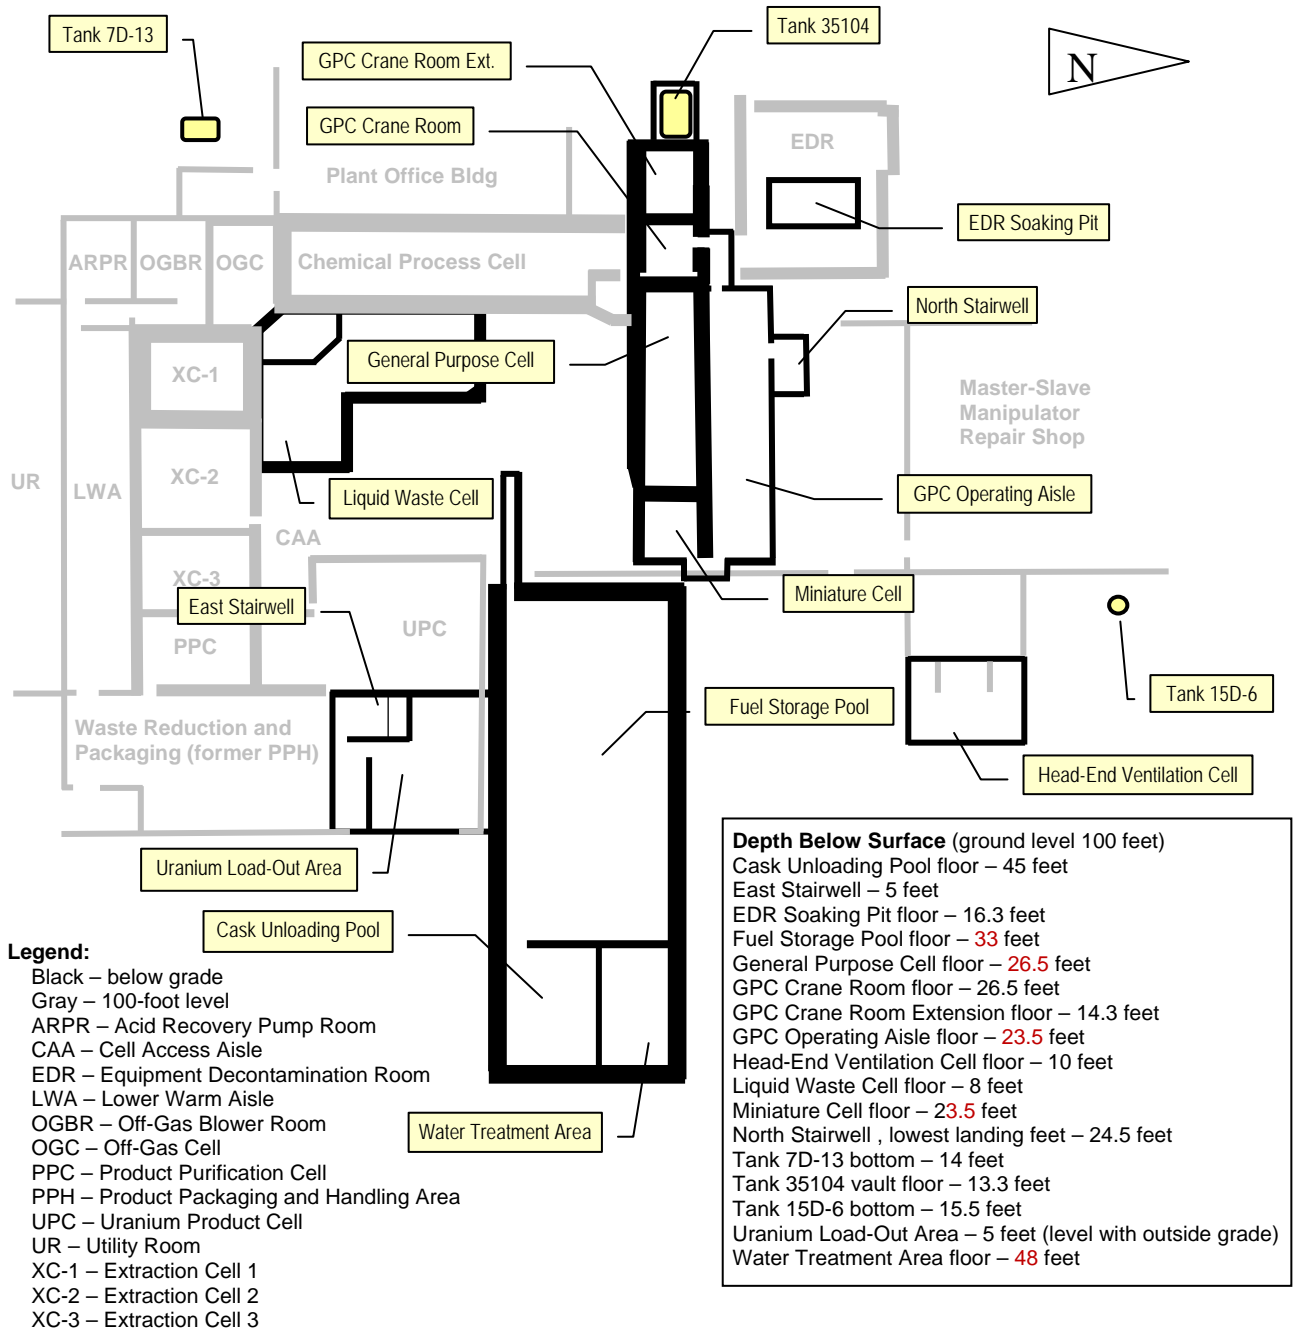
Tank 7D-13

GPC Crane Room Ext.

Tank 35104

N

GPC Crane Room

EDR

Plant Office Bldg

EDR Soaking Pit

ARPR OGBR OGC

Chemical Process Cell

North Stairwell

General Purpose Cell

XC-1

Master-Slave Manipulator Repair Shop

UR

LWA

XC-2

Liquid Waste Cell

GPC Operating Aisle

CAA

XC-3

East Stairwell

UPC

Miniature Cell

PPC

Tank 15D-6

Fuel Storage Pool

Waste Reduction and Packaging (former PPH)

Head-End Ventilation Cell

Uranium Load-Out Area

Cask Unloading Pool

Legend:
Black – below grade
Gray – 100-foot level
ARPR – Acid Recovery Pump Room
CAA – Cell Access Aisle
EDR – Equipment Decontamination Room
LWA – Lower Warm Aisle
OGBR – Off-Gas Blower Room
OGC – Off-Gas Cell
PPC – Product Purification Cell
PPH – Product Packaging and Handling Area
UPC – Uranium Product Cell
UR – Utility Room
XC-1 – Extraction Cell 1
XC-2 – Extraction Cell 2
XC-3 – Extraction Cell 3

Water Treatment Area

Depth Below Surface (ground level 100 feet)
Cask Unloading Pool floor – 45 feet
East Stairwell – 5 feet
EDR Soaking Pit floor – 16.3 feet
Fuel Storage Pool floor – 33 feet
General Purpose Cell floor – 26.5 feet
GPC Crane Room floor – 26.5 feet
GPC Crane Room Extension floor – 14.3 feet
GPC Operating Aisle floor – 23.5 feet
Head-End Ventilation Cell floor – 10 feet
Liquid Waste Cell floor – 8 feet
Miniature Cell floor – 23.5 feet
North Stairwell , lowest landing feet – 24.5 feet
Tank 7D-13 bottom – 14 feet
Tank 35104 vault floor – 13.3 feet
Tank 15D-6 bottom – 15.5 feet
Uranium Load-Out Area – 5 feet (level with outside grade)
Water Treatment Area floor – 48 feet